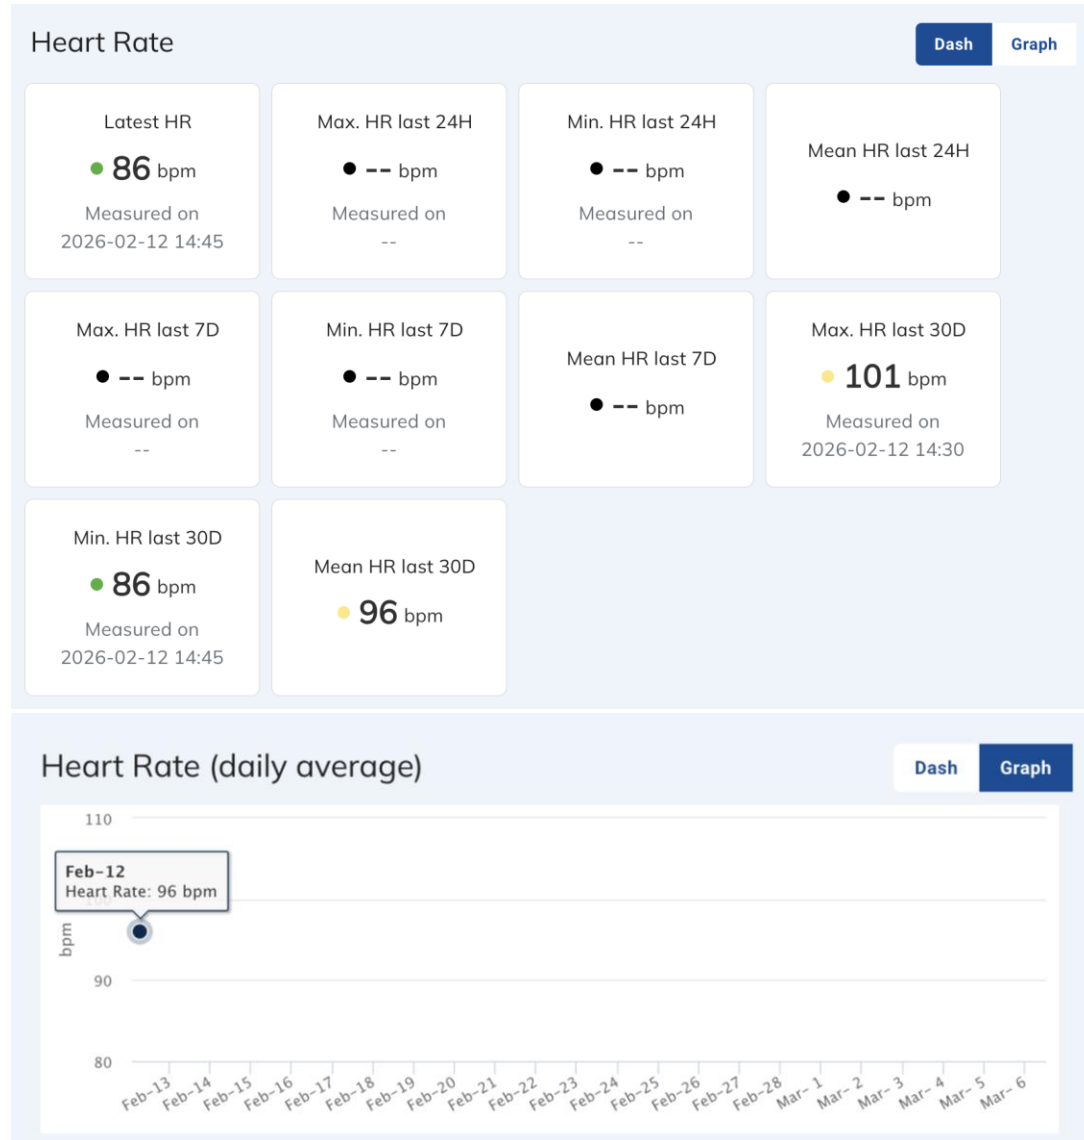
Heart Rate

Dash Graph

Latest HR
86 bpm
Measured on
2026-02-12 14:45

Max. HR last 24H
-- bpm
Measured on
--

Min. HR last 24H
-- bpm
Measured on
--

Mean HR last 24H
-- bpm

Max. HR last 7D
-- bpm
Measured on
--

Min. HR last 7D
-- bpm
Measured on
--

Mean HR last 7D
-- bpm

Max. HR last 30D
101 bpm
Measured on
2026-02-12 14:30

Min. HR last 30D
86 bpm
Measured on
2026-02-12 14:45

Mean HR last 30D
96 bpm

Heart Rate (daily average)

Dash Graph

110
100
90
80
bpm

Feb-12
Heart Rate: 96 bpm

Feb-13 Feb-14 Feb-15 Feb-16 Feb-17 Feb-18 Feb-19 Feb-20 Feb-21 Feb-22 Feb-23 Feb-24 Feb-25 Feb-26 Feb-27 Feb-28 Mar-1 Mar-2 Mar-3 Mar-4 Mar-5 Mar-6